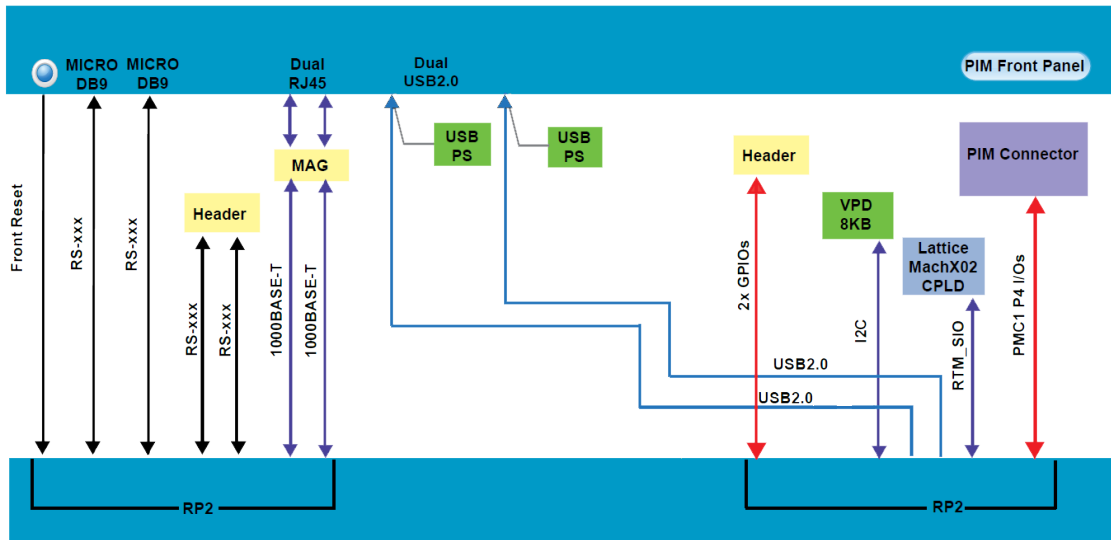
MICRO DB9

MICRO DB9

Dual RJ45

Dual USB2.0

PIM Front Panel

USB PS

USB PS

MAG

Header

Header

PIM Connector

VPD 8KB

Lattice MachX02 CPLD

Front Reset

RS-xxx

RS-xxx

RS-xxx

RS-xxx

1000BASE-T

1000BASE-T

2x GPIOs

I2C

RTM_SIO

PMC1 P4 I/Os

USB2.0

USB2.0

RP2

RP2